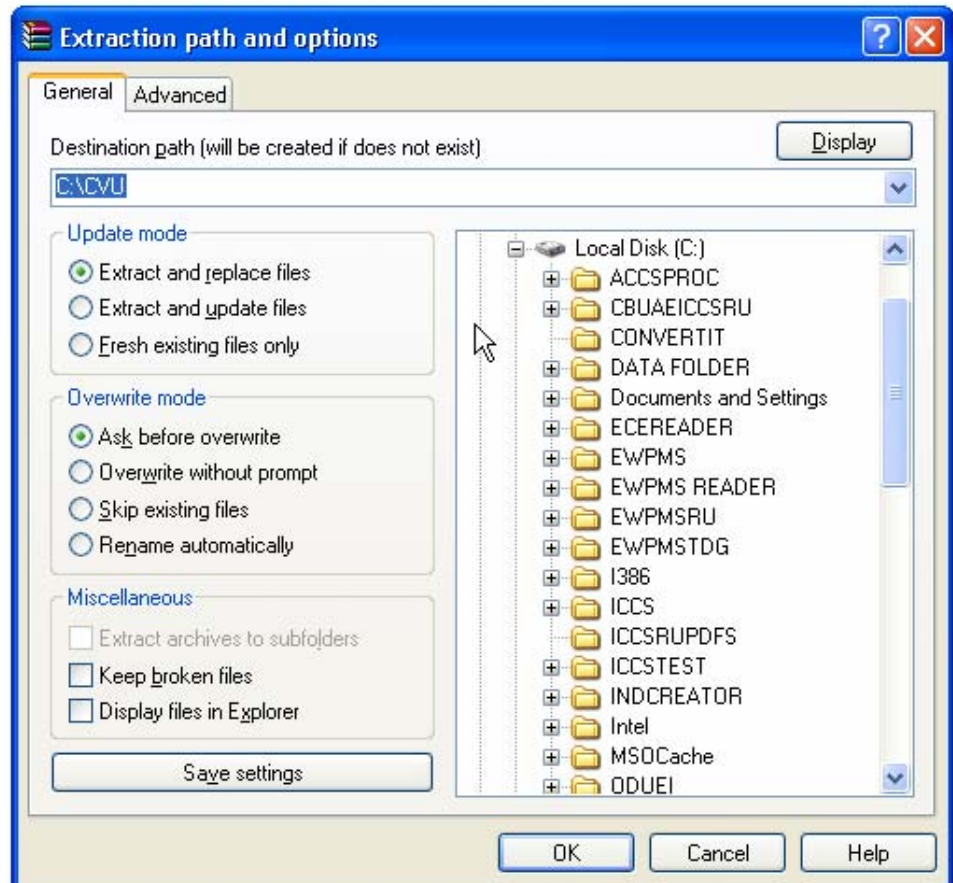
Extraction path and options

General | Advanced

Destination path (will be created if does not exist)

Display

C:\CVU

Update mode
Extract and replace files
Extract and update files
Fresh existing files only

Overwrite mode
Ask before overwrite
Overwrite without prompt
Skip existing files
Rename automatically

Miscellaneous
Extract archives to subfolders
Keep broken files
Display files in Explorer

Save settings

Local Disk (C:)
ACCSPROC
CBUAEICCSRU
CONVERTIT
DATA FOLDER
Documents and Settings
ECEREADER
EWPMS
EWPMS READER
EWPMSRU
EWPMSTDG
I386
ICCS
ICCSRUPDFS
ICCSTEST
INDCREATOR
Intel
MSOCache
ODUEI

OK | Cancel | Help